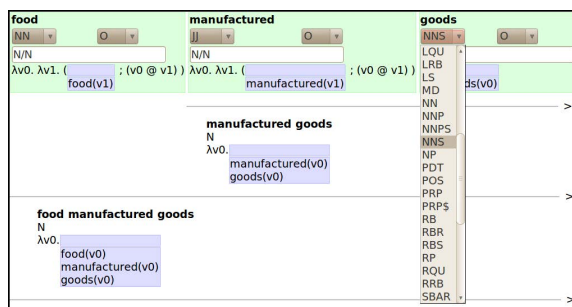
food
NN
O
N/N
λv0. λv1. ( food(v1) ; (v0 @ v1) )

manufactured
JJ
O
N/N
λv0. λv1. ( manufactured(v1) ; (v0 @ v1) )

goods
NNS
O
ds(v0)

LQU
LRB
LS
MD
NN
NNP
NNPS
NNS
NP
PDT
POS
PRP
PRP$
RB
RBR
RBS
RP
RQU
RRB
SBAR

>

manufactured goods
N
λv0. manufactured(v0)
goods(v0)

>

food manufactured goods
N
λv0. food(v0)
manufactured(v0)
goods(v0)

>